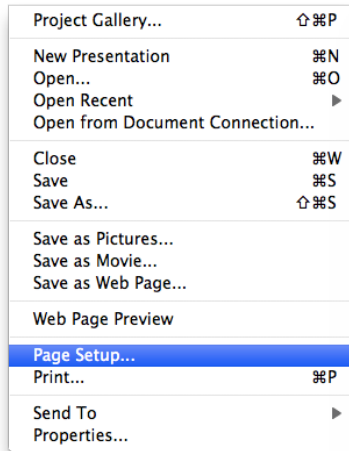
Project Gallery... ⇧⌘P

New Presentation ⌘N
Open... ⌘O
Open Recent ▶
Open from Document Connection...

Close ⌘W
Save ⌘S
Save As... ⇧⌘S

Save as Pictures...
Save as Movie...
Save as Web Page...

Web Page Preview

Page Setup...
Print... ⌘P

Send To ▶
Properties...